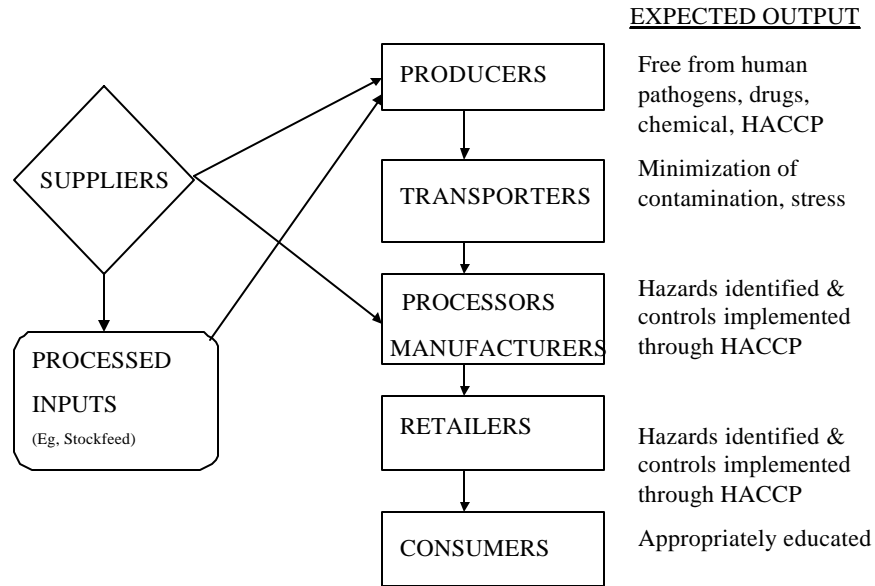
EXPECTED OUTPUT

SUPPLIERS

PROCESSED INPUTS (Eg, Stockfeed)

PRODUCERS

Free from human pathogens, drugs, chemical, HACCP

TRANSPORTERS

Minimization of contamination, stress

PROCESSORS MANUFACTURERS

Hazards identified & controls implemented through HACCP

RETAILERS

Hazards identified & controls implemented through HACCP

CONSUMERS

Appropriately educated